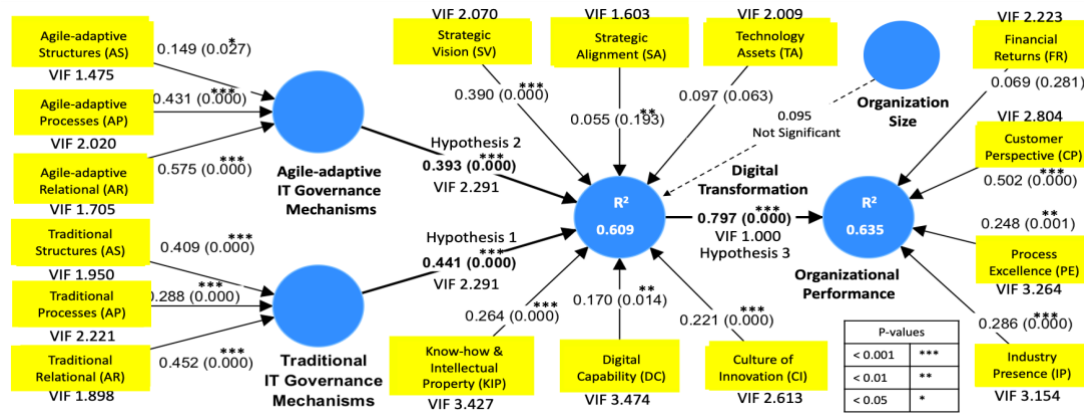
Agile-adaptive Structures (AS)
0.149 (0.027) *
VIF 1.475

Agile-adaptive Processes (AP)
0.431 (0.000) ***
VIF 2.020

Agile-adaptive Relational (AR)
0.575 (0.000) ***
VIF 1.705

Agile-adaptive IT Governance Mechanisms

Traditional Structures (AS)
0.409 (0.000) ***
VIF 1.950

Traditional Processes (AP)
0.288 (0.000) ***
VIF 2.221

Traditional Relational (AR)
0.452 (0.000) ***
VIF 1.898

Traditional IT Governance Mechanisms

VIF 2.070
Strategic Vision (SV)
0.390 (0.000) ***

VIF 1.603
Strategic Alignment (SA)
0.055 (0.193) **

VIF 2.009
Technology Assets (TA)
0.097 (0.063)

Hypothesis 2
0.393 (0.000) ***
VIF 2.291

Hypothesis 1
0.441 (0.000) ***
VIF 2.291

0.095
Not Significant

Organization Size

R²
0.609

Digital Transformation
0.797 (0.000) ***
VIF 1.000
Hypothesis 3

R²
0.635

Organizational Performance

0.264 (0.000) ***
Know-how & Intellectual Property (KIP)
VIF 3.427

0.170 (0.014) **
Digital Capability (DC)
VIF 3.474

0.221 (0.000) ***
Culture of Innovation (CI)
VIF 2.613

VIF 2.223
Financial Returns (FR)
0.069 (0.281)

VIF 2.804
Customer Perspective (CP)
0.502 (0.000) ***

0.248 (0.001) **
Process Excellence (PE)
VIF 3.264

0.286 (0.000) ***
Industry Presence (IP)
VIF 3.154

| P-values | |
|---|---|
| < 0.001 | *** |
| < 0.01 | ** |
| < 0.05 | * |